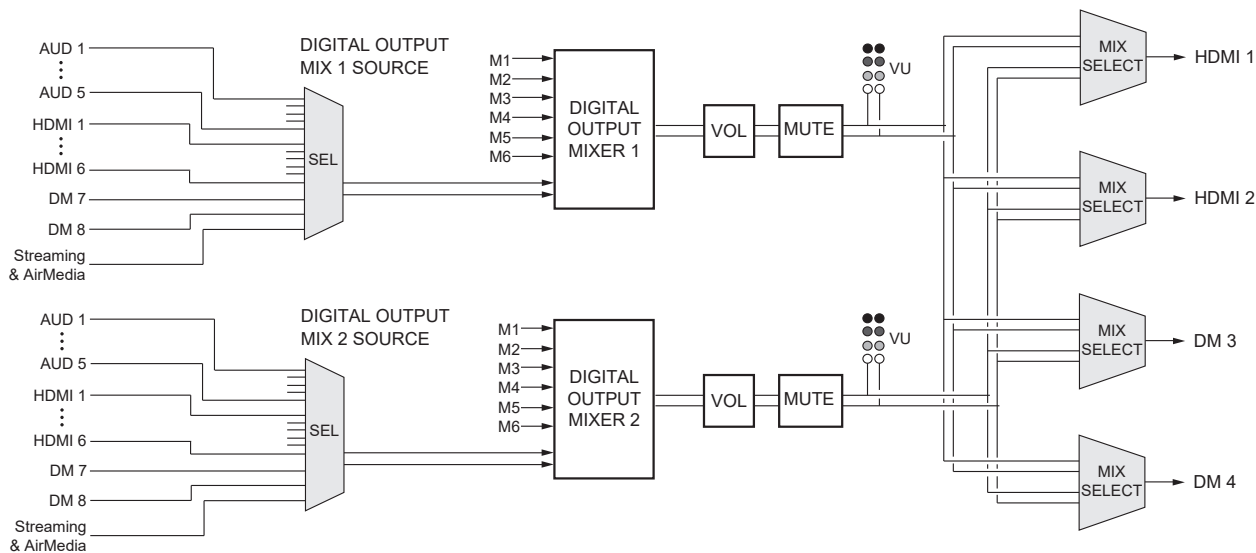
AUD 1
⋮
AUD 5
HDMI 1
⋮
HDMI 6
DM 7
DM 8
Streaming & AirMedia

DIGITAL OUTPUT MIX 1 SOURCE

SEL

M1
M2
M3
M4
M5
M6

DIGITAL OUTPUT MIXER 1

VOL

MUTE

VU

AUD 1
⋮
AUD 5
HDMI 1
⋮
HDMI 6
DM 7
DM 8
Streaming & AirMedia

DIGITAL OUTPUT MIX 2 SOURCE

SEL

M1
M2
M3
M4
M5
M6

DIGITAL OUTPUT MIXER 2

VOL

MUTE

VU

MIX SELECT
HDMI 1

MIX SELECT
HDMI 2

MIX SELECT
DM 3

MIX SELECT
DM 4